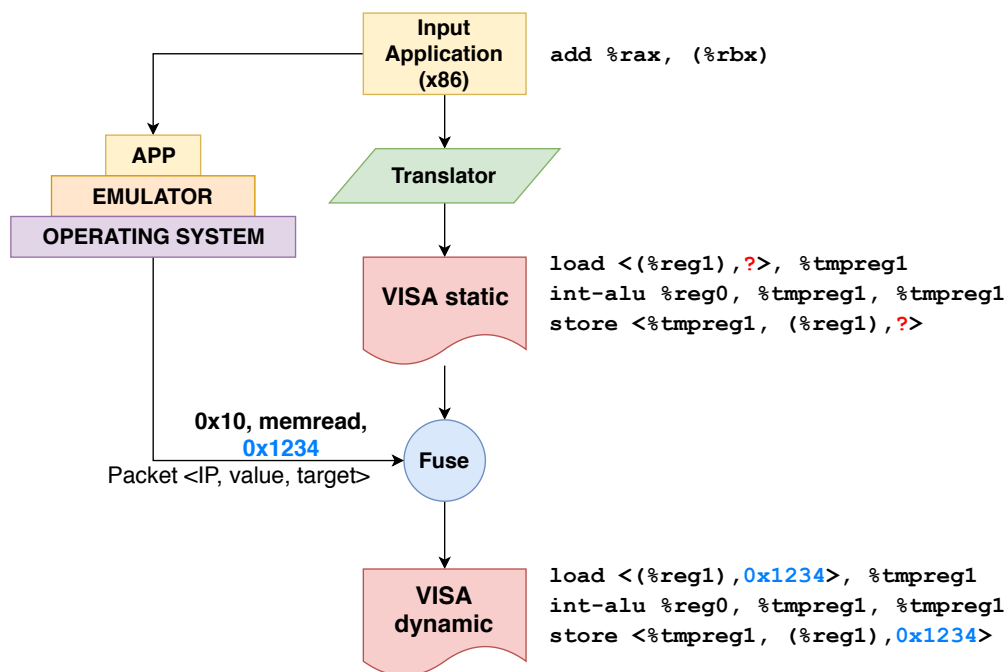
Input Application (x86)

add %rax, (%rbx)

APP

EMULATOR

OPERATING SYSTEM

Translator

VISA static

load <(%reg1),?>, %tmpreg1
int-alu %reg0, %tmpreg1, %tmpreg1
store <%tmpreg1, (%reg1),?>

0x10, memread, 0x1234
Packet <IP, value, target>

Fuse

VISA dynamic

load <(%reg1),0x1234>, %tmpreg1
int-alu %reg0, %tmpreg1, %tmpreg1
store <%tmpreg1, (%reg1),0x1234>